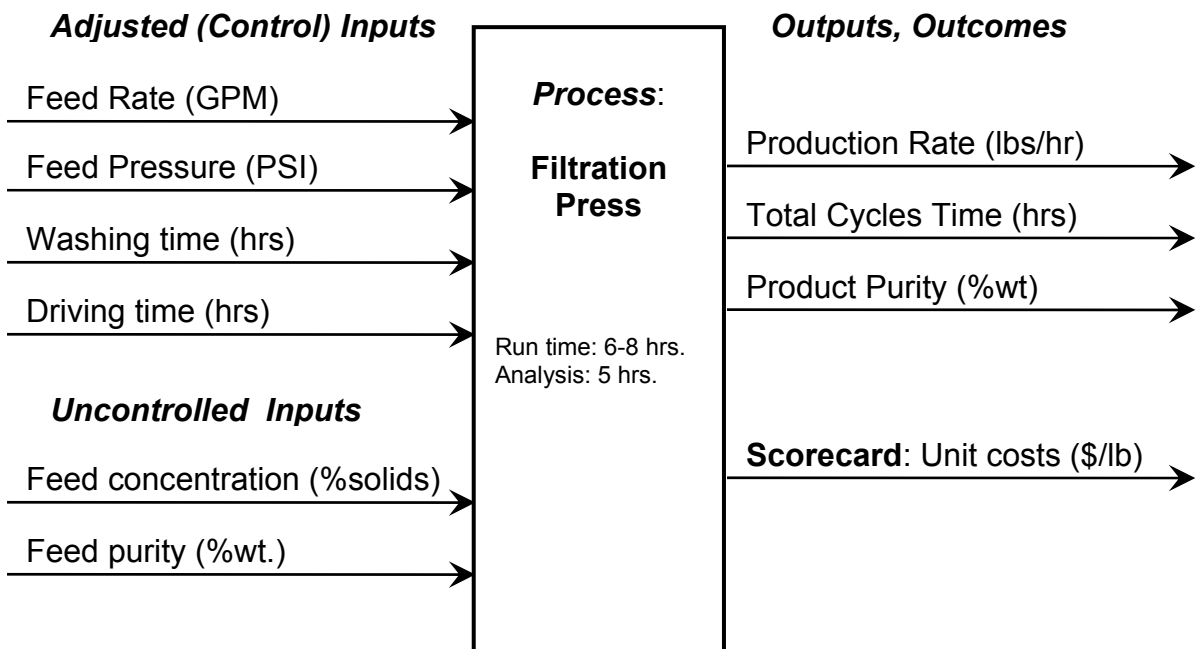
Adjusted (Control) Inputs

Feed Rate (GPM)

Feed Pressure (PSI)

Washing time (hrs)

Driving time (hrs)

Uncontrolled Inputs

Feed concentration (%solids)

Feed purity (%wt.)

Process:

Filtration Press

Run time: 6-8 hrs.
Analysis: 5 hrs.

Outputs, Outcomes

Production Rate (lbs/hr)

Total Cycles Time (hrs)

Product Purity (%wt)

Scorecard: Unit costs ($/lb)